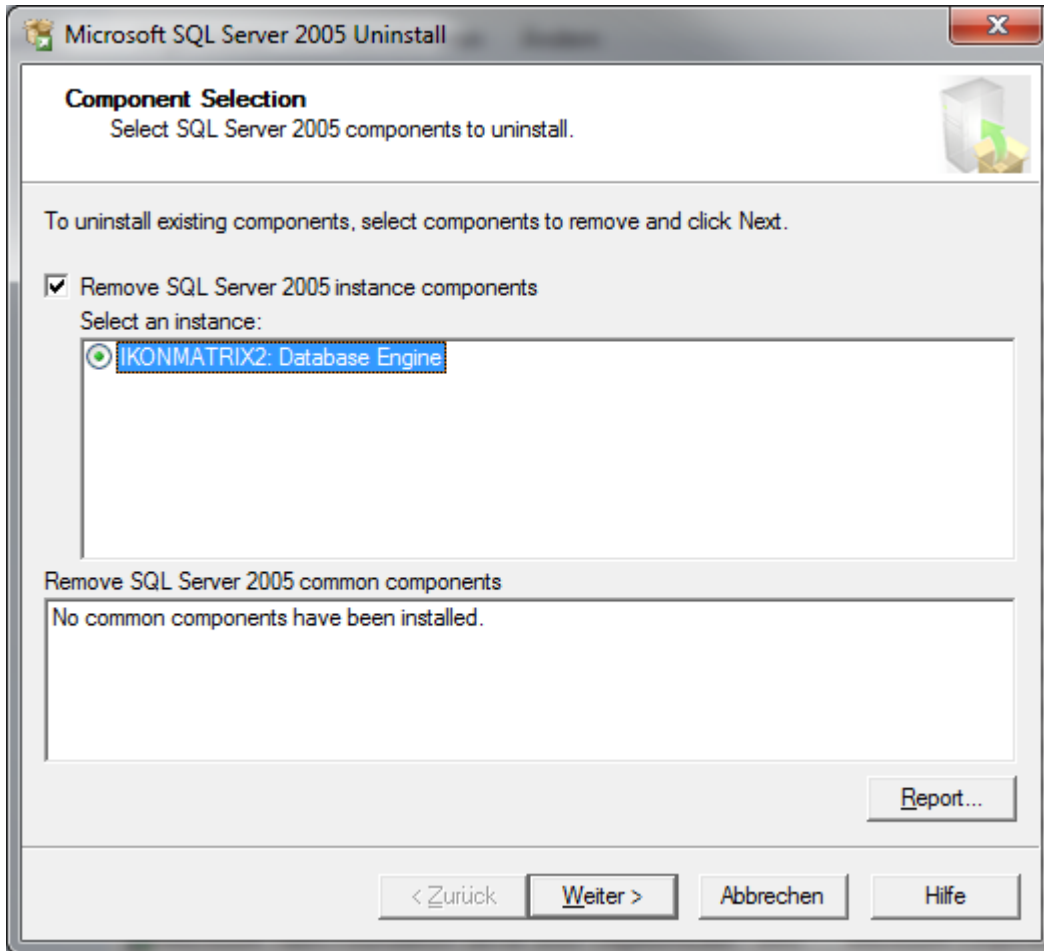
Microsoft SQL Server 2005 Uninstall

Component Selection
Select SQL Server 2005 components to uninstall.

To uninstall existing components, select components to remove and click Next.

Remove SQL Server 2005 instance components

Select an instance:

IKONMATRIX2: Database Engine

Remove SQL Server 2005 common components

No common components have been installed.

Report...

< Zurück

Weiter >

Abbrechen

Hilfe